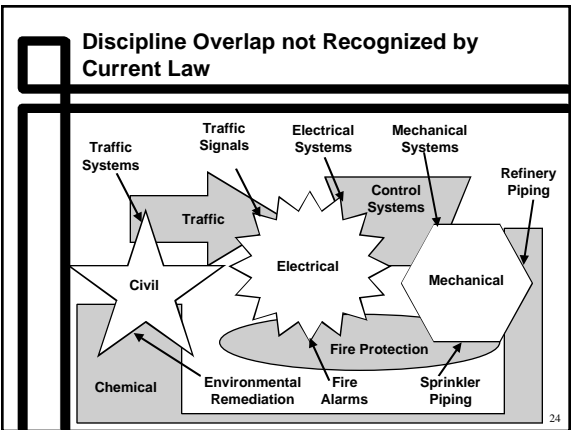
Discipline Overlap not Recognized by Current Law

Traffic Systems

Traffic Signals

Electrical Systems

Mechanical Systems

Refinery Piping

Traffic

Control Systems

Electrical

Civil

Mechanical

Fire Protection

Chemical

Environmental Remediation

Fire Alarms

Sprinkler Piping

24